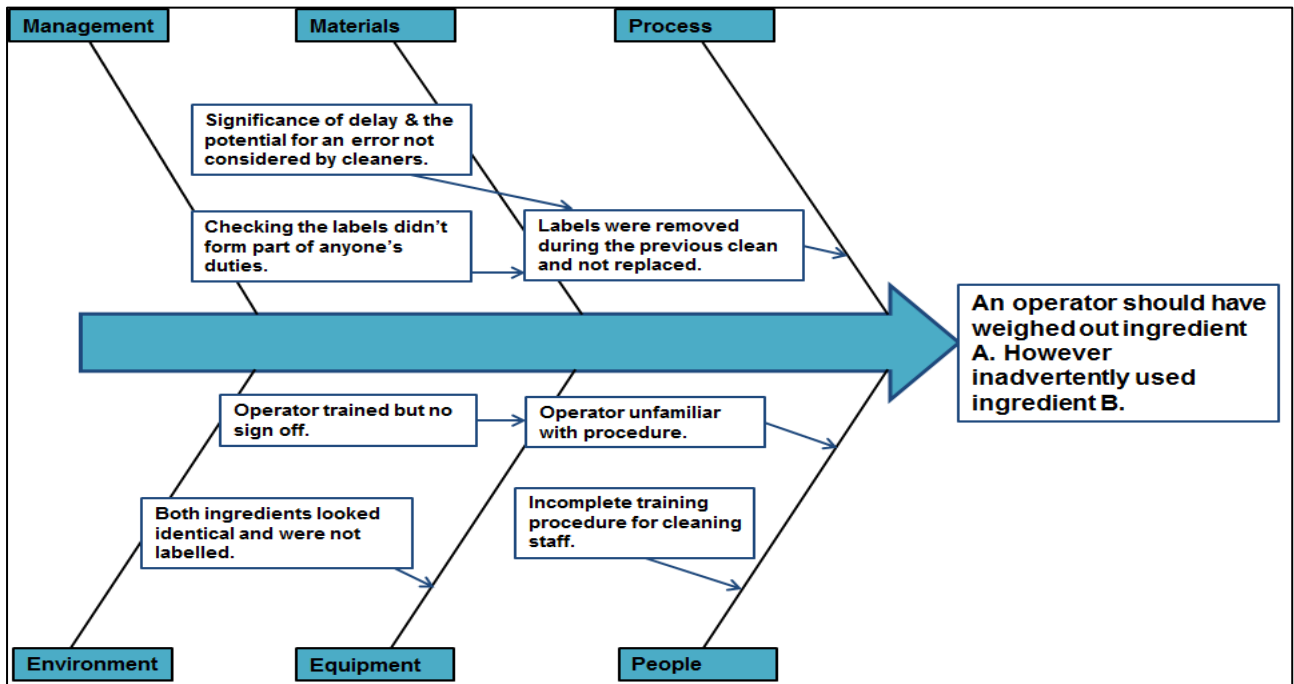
Management

Materials

Process

Significance of delay & the potential for an error not considered by cleaners.

Checking the labels didn't form part of anyone's duties.

Labels were removed during the previous clean and not replaced.

An operator should have weighed out ingredient A. However inadvertently used ingredient B.

Operator trained but no sign off.

Operator unfamiliar with procedure.

Both ingredients looked identical and were not labelled.

Incomplete training procedure for cleaning staff.

Environment

Equipment

People